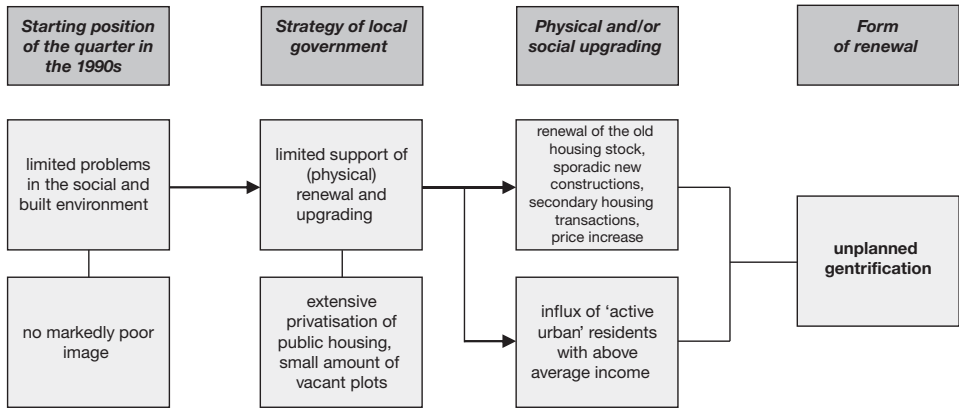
Starting position of the quarter in the 1990s

Strategy of local government

Physical and/or social upgrading

Form of renewal

limited problems in the social and built environment

no markedly poor image

limited support of (physical) renewal and upgrading

extensive privatisation of public housing, small amount of vacant plots

renewal of the old housing stock, sporadic new constructions, secondary housing transactions, price increase

influx of 'active urban' residents with above average income

unplanned gentrification